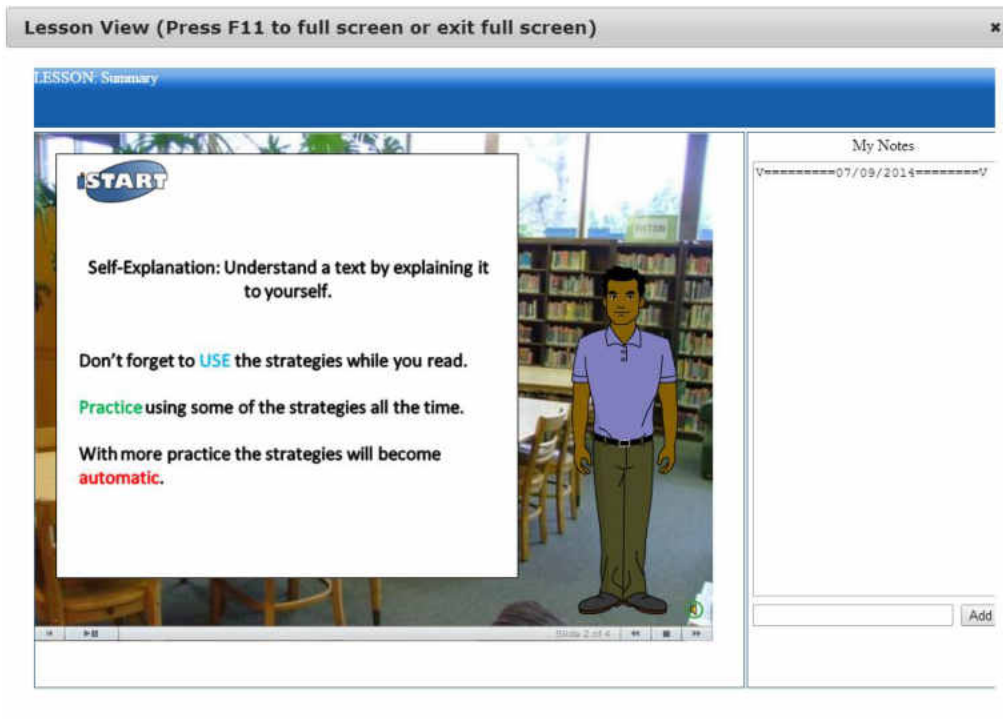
Lesson View (Press F11 to full screen or exit full screen)

×

LESSON: Summary

iSTART

Self-Explanation: Understand a text by explaining it to yourself.

Don't forget to USE the strategies while you read.

Practice using some of the strategies all the time.

With more practice the strategies will become automatic.

Slide 2 of 4

My Notes

V=========07/09/2014========V

Add